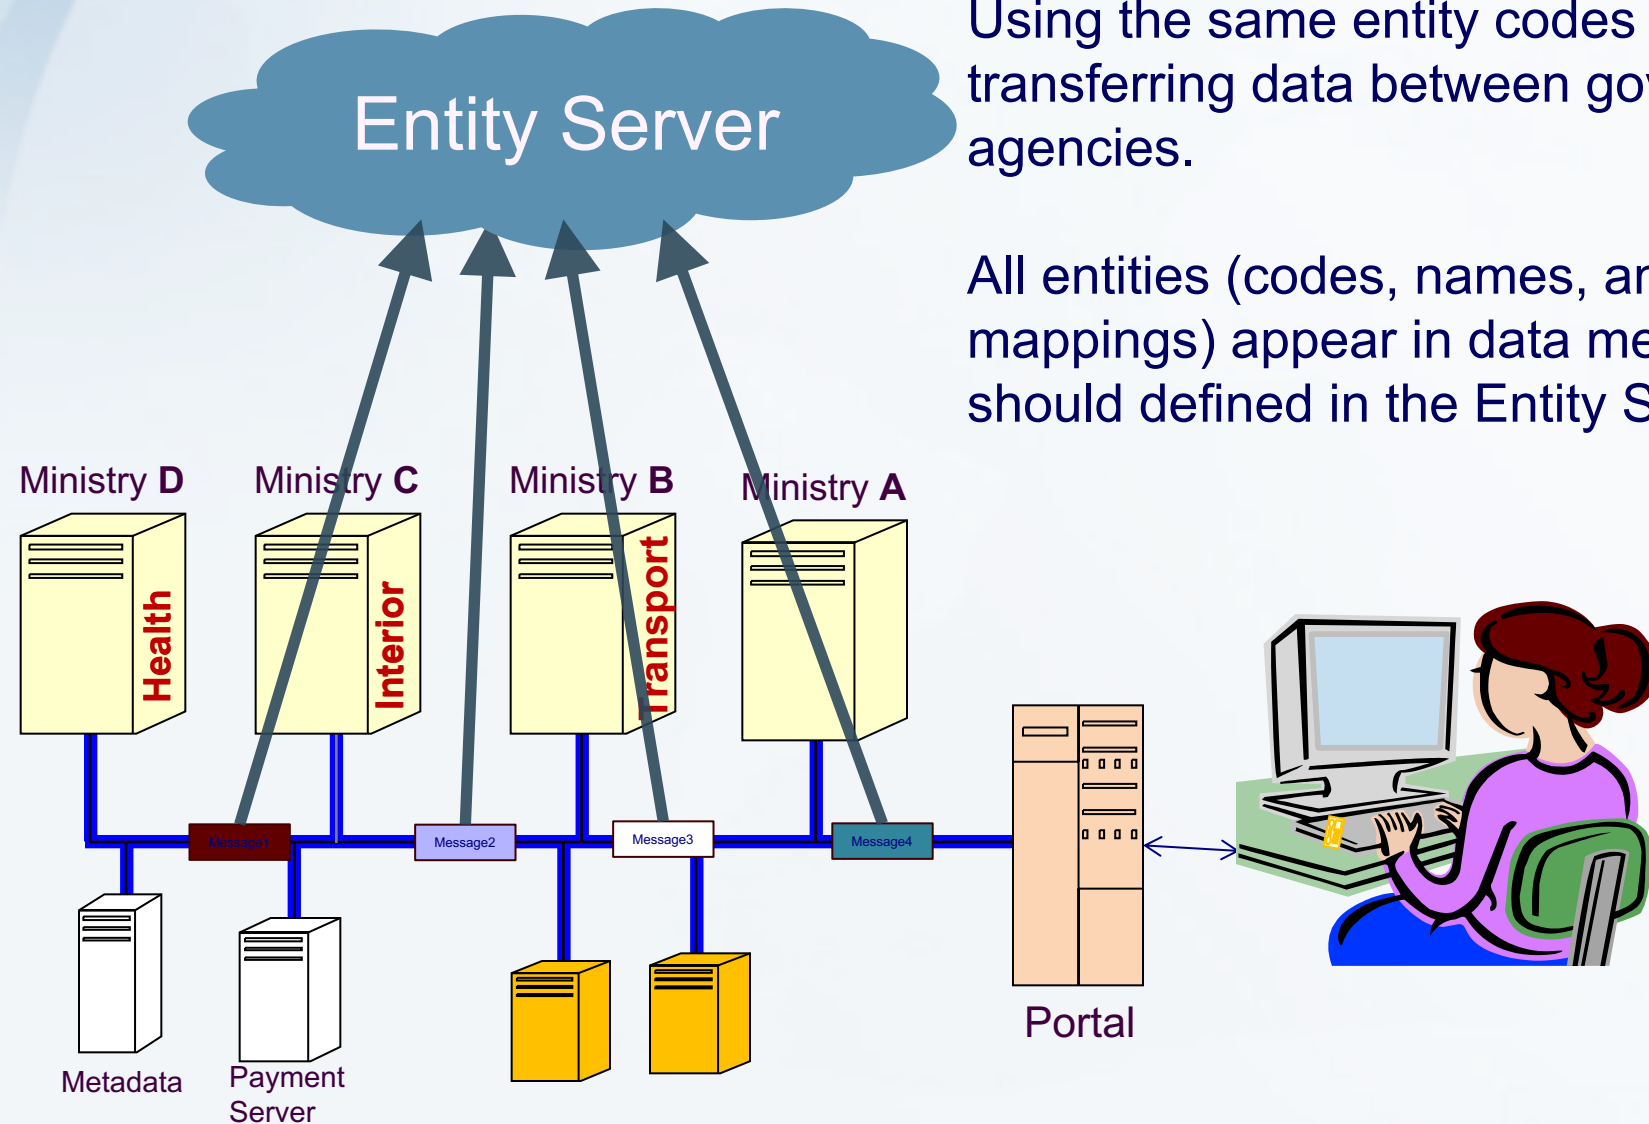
Entity Server

Using the same entity codes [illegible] transferring data between go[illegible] agencies.

All entities (codes, names, ar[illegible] mappings) appear in data me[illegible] should defined in the Entity S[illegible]

Ministry D

Ministry C

Ministry B

Ministry A

Health

Interior

Transport

Message1

Message2

Message3

Message4

Metadata

Payment Server

Portal